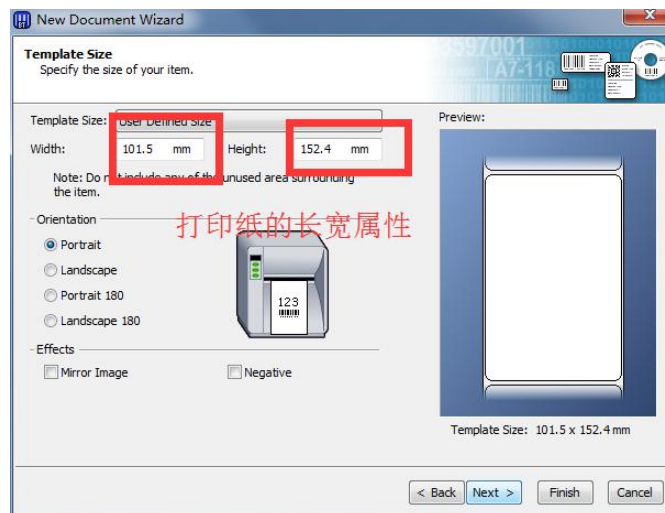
New Document Wizard

Template Size
Specify the size of your item.

3597001
A7-118

Template Size: User Defined Size

Width: 101.5 mm

Height: 152.4 mm

Note: Do n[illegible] include any of th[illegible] unused area surrounding the item.

Orientation

Portrait

Landscape

Portrait 180

Landscape 180

打印纸的长宽属性

123

Effects

Mirror Image

Negative

Preview:

Template Size: 101.5 x 152.4 mm

< Back

Next >

Finish

Cancel